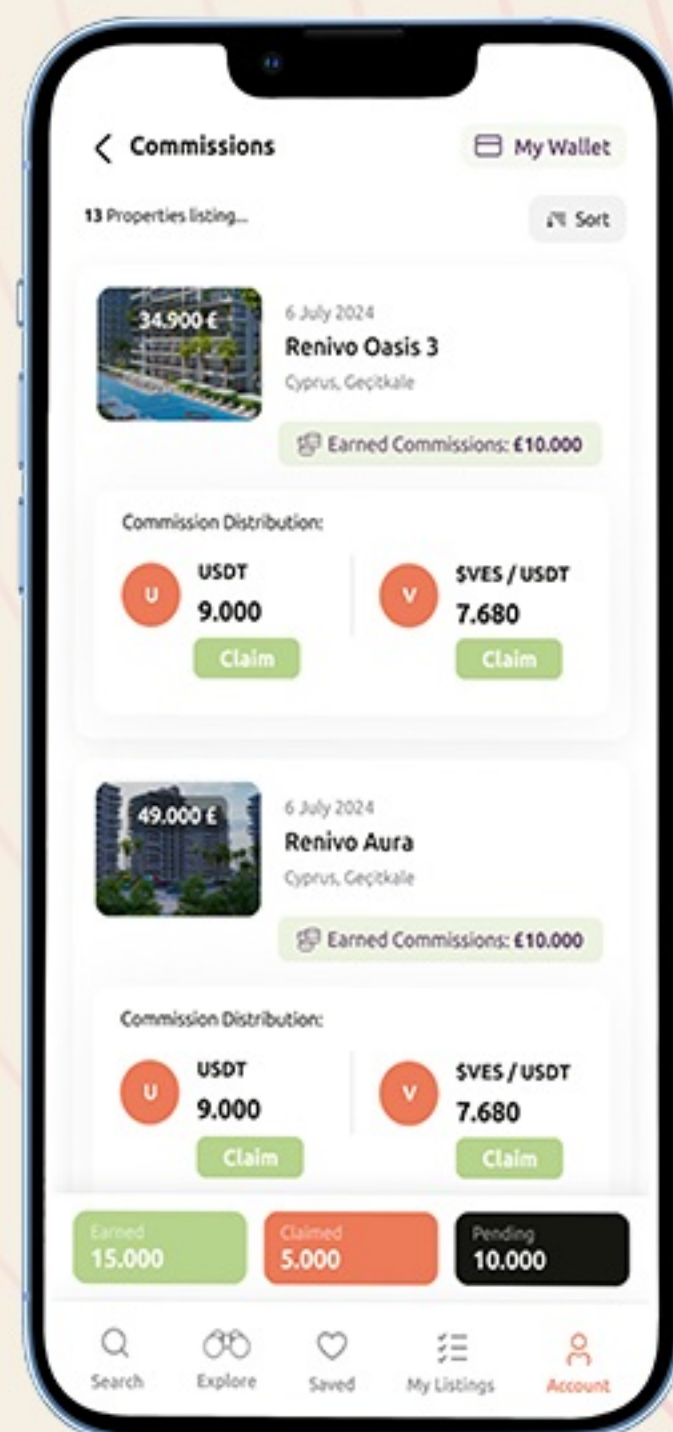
Commissions

My Wallet

13 Properties listing...

Sort

34.900 €

6 July 2024

Renivo Oasis 3

Cyprus, Geçitkale

Earned Commissions: €10.000

Commission Distribution:

U

USDT

9.000

Claim

V

$VES / USDT

7.680

Claim

49.000 €

6 July 2024

Renivo Aura

Cyprus, Geçitkale

Earned Commissions: €10.000

Commission Distribution:

U

USDT

9.000

Claim

V

$VES / USDT

7.680

Claim

Earned
15.000

Claimed
5.000

Pending
10.000

Search

Explore

Saved

My Listings

Account